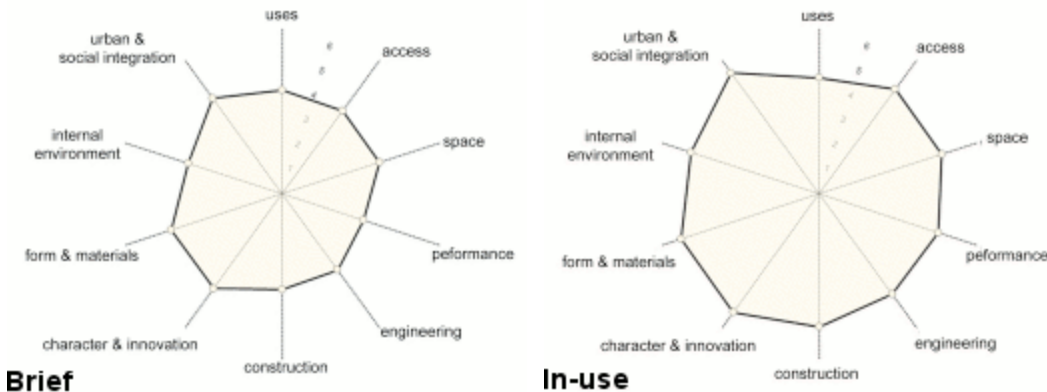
uses
access
space
peformance
engineering
construction
character & innovation
form & materials
internal environment
urban & social integration
6
5
4
3
2
1
Brief

uses
access
space
peformance
engineering
construction
character & innovation
form & materials
internal environment
urban & social integration
6
5
4
3
2
1
In-use